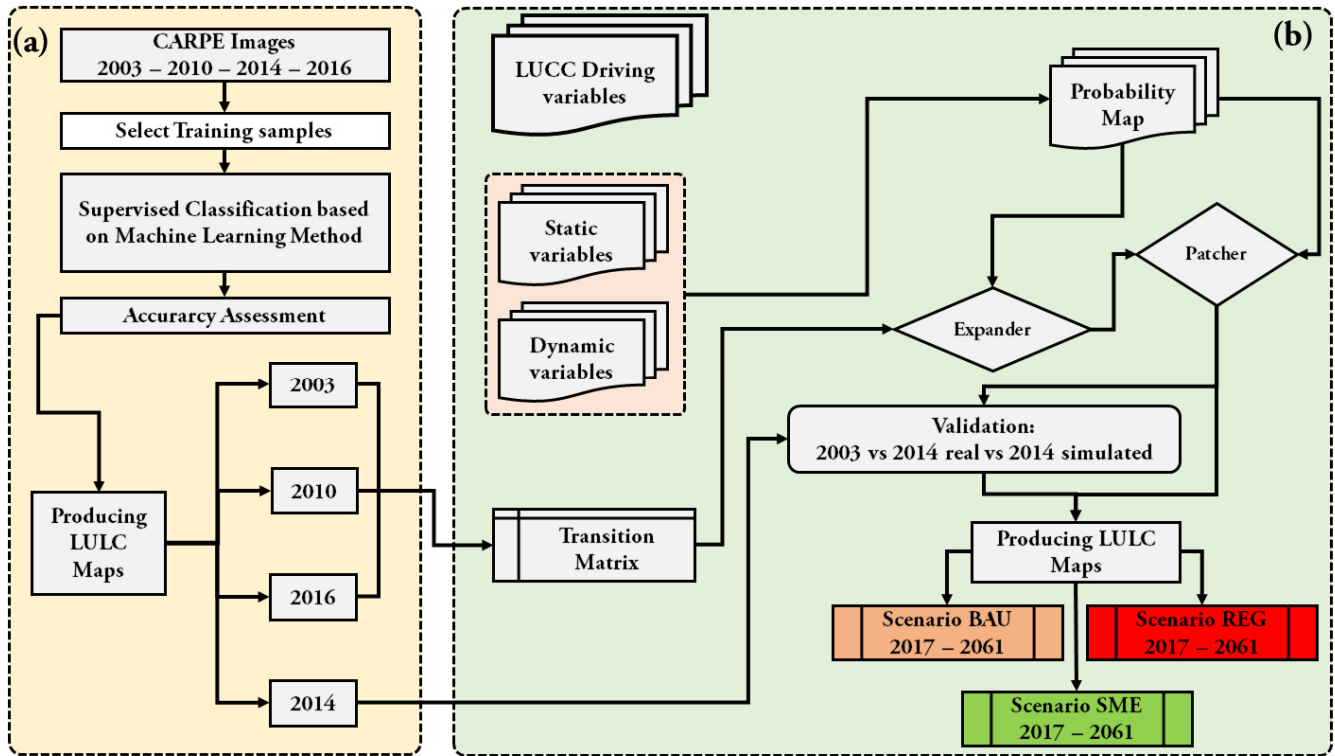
(a)

CARPE Images
2003 – 2010 – 2014 – 2016

Select Training samples

Supervised Classification based on Machine Learning Method

Accurarcy Assessment

Producing LULC Maps

2003

2010

2016

2014

(b)

LUCC Driving variables

Static variables

Dynamic variables

Probability Map

Patcher

Expander

Validation:
2003 vs 2014 real vs 2014 simulated

Transition Matrix

Producing LULC Maps

Scenario BAU
2017 – 2061

Scenario REG
2017 – 2061

Scenario SME
2017 – 2061